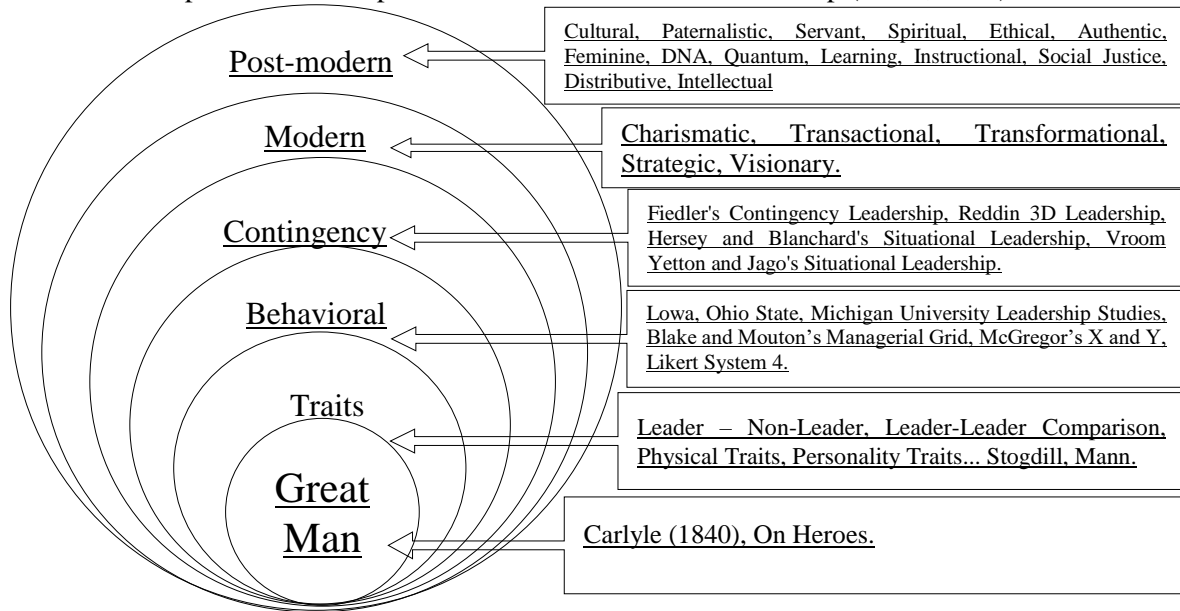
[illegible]

Post-modern

Cultural, Paternalistic, Servant, Spiritual, Ethical, Authentic, Feminine, DNA, Quantum, Learning, Instructional, Social Justice, Distributive, Intellectual

Modern

Charismatic, Transactional, Transformational, Strategic, Visionary.

Contingency

Fiedler's Contingency Leadership, Reddin 3D Leadership, Hersey and Blanchard's Situational Leadership, Vroom Yetton and Jago's Situational Leadership.

Behavioral

Lowa, Ohio State, Michigan University Leadership Studies, Blake and Mouton's Managerial Grid, McGregor's X and Y, Likert System 4.

Traits

Leader – Non-Leader, Leader-Leader Comparison, Physical Traits, Personality Traits... Stogdill, Mann.

Great Man

Carlyle (1840), On Heroes.